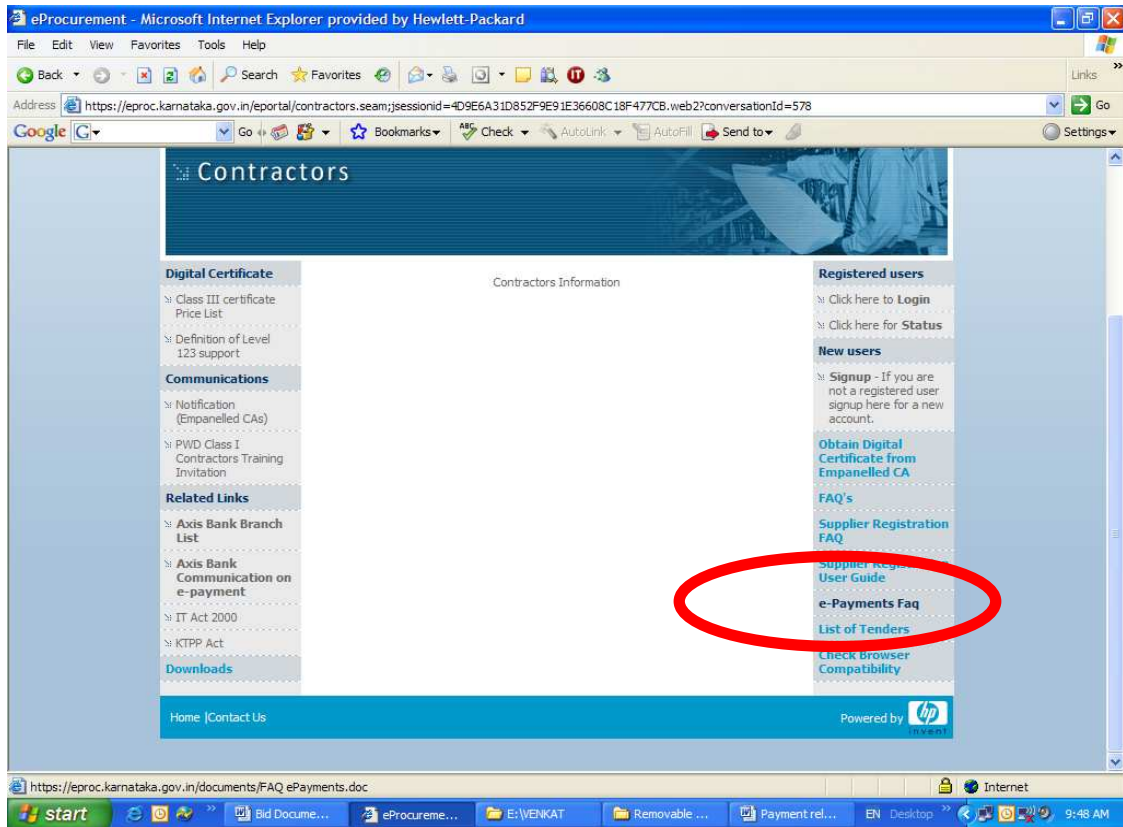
eProcurement - Microsoft Internet Explorer provided by Hewlett-Packard

File Edit View Favorites Tools Help

Back Search Favorites Links

Address https://eproc.karnataka.gov.in/eportal/contractors.seam;jsessionid=4D9E6A31D852F9E91E36608C18F477CB.web2?conversationId=578 Go

Google G Go Bookmarks Check AutoLink AutoFill Send to Settings

Contractors

Digital Certificate

Class III certificate Price List

Definition of Level 123 support

Communications

Notification (Empanelled CAs)

PWD Class I Contractors Training Invitation

Related Links

Axis Bank Branch List

Axis Bank Communication on e-payment

IT Act 2000

KTPP Act

Downloads

Contractors Information

Registered users

Click here to Login

Click here for Status

New users

Signup - If you are not a registered user signup here for a new account.

Obtain Digital Certificate from Empanelled CA

FAQ's

Supplier Registration FAQ

Supplier Registration User Guide

e-Payments Faq

List of Tenders

Check Browser Compatibility

Home |Contact Us

Powered by hp invent

https://eproc.karnataka.gov.in/documents/FAQ ePayments.doc

Internet

start Bid Docume... eProcureme... E:\VENKAT Removable ... Payment rel... EN Desktop 9:48 AM